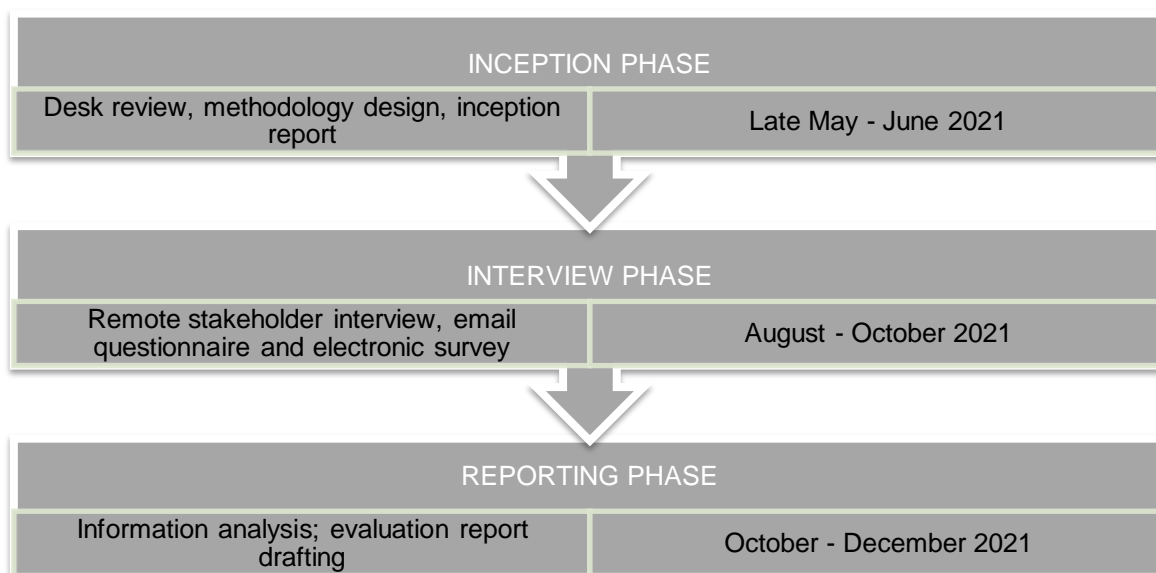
INCEPTION PHASE

Desk review, methodology design, inception report

Late May - June 2021

INTERVIEW PHASE

Remote stakeholder interview, email questionnaire and electronic survey

August - October 2021

REPORTING PHASE

Information analysis; evaluation report drafting

October - December 2021